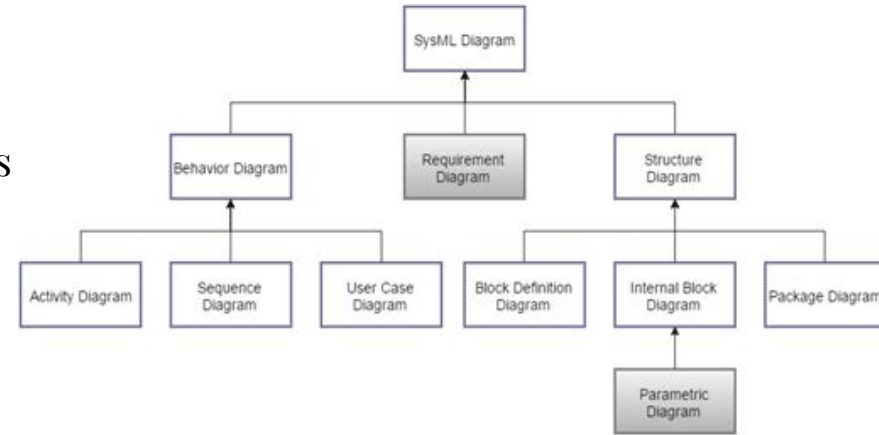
SysML Diagram

S

Behavior Diagram

Requirement Diagram

Structure Diagram

Activity Diagram

Sequence Diagram

User Case Diagram

Block Definition Diagram

Internal Block Diagram

Package Diagram

Parametric Diagram